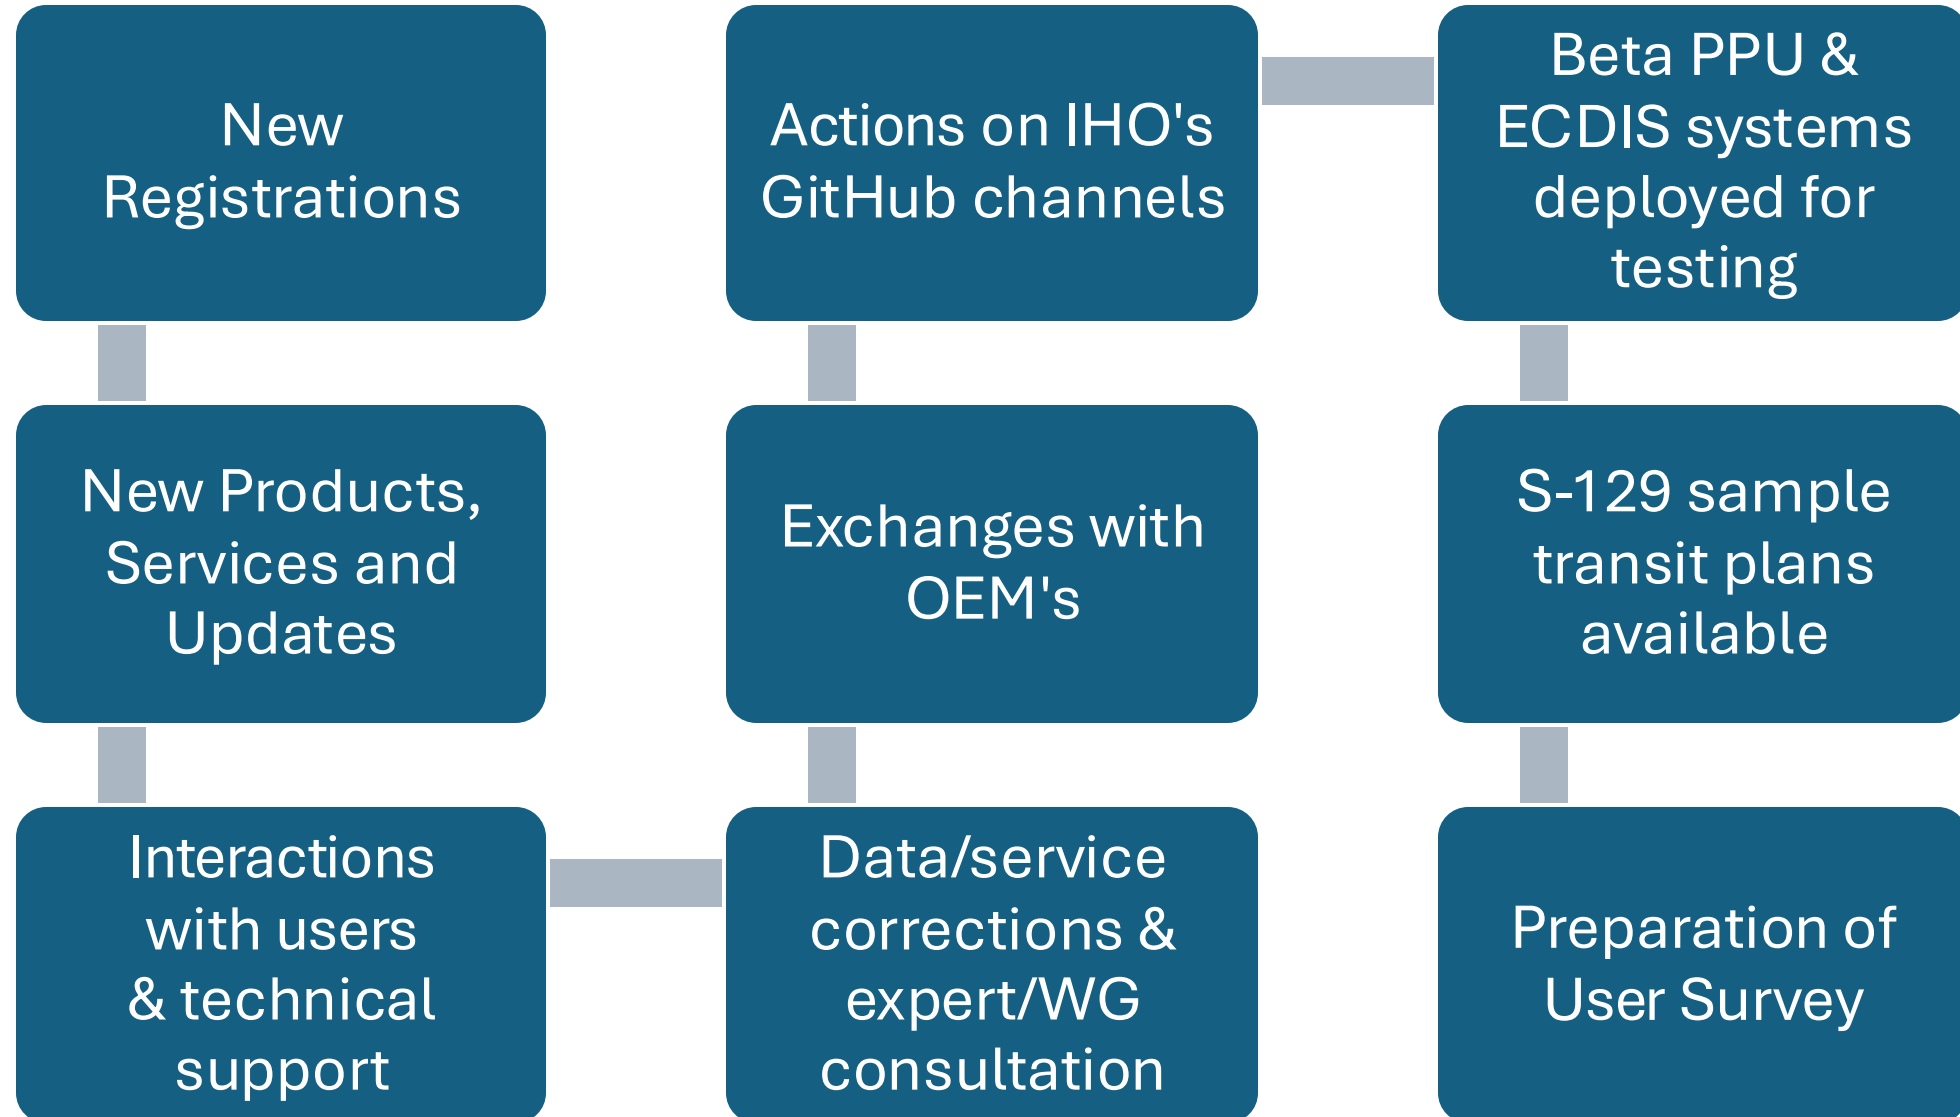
New Registrations

New Products, Services and Updates

Interactions with users & technical support

Data/service corrections & expert/WG consultation

Exchanges with OEM's

Actions on IHO's GitHub channels

Beta PPU & ECDIS systems deployed for testing

S-129 sample transit plans available

Preparation of User Survey